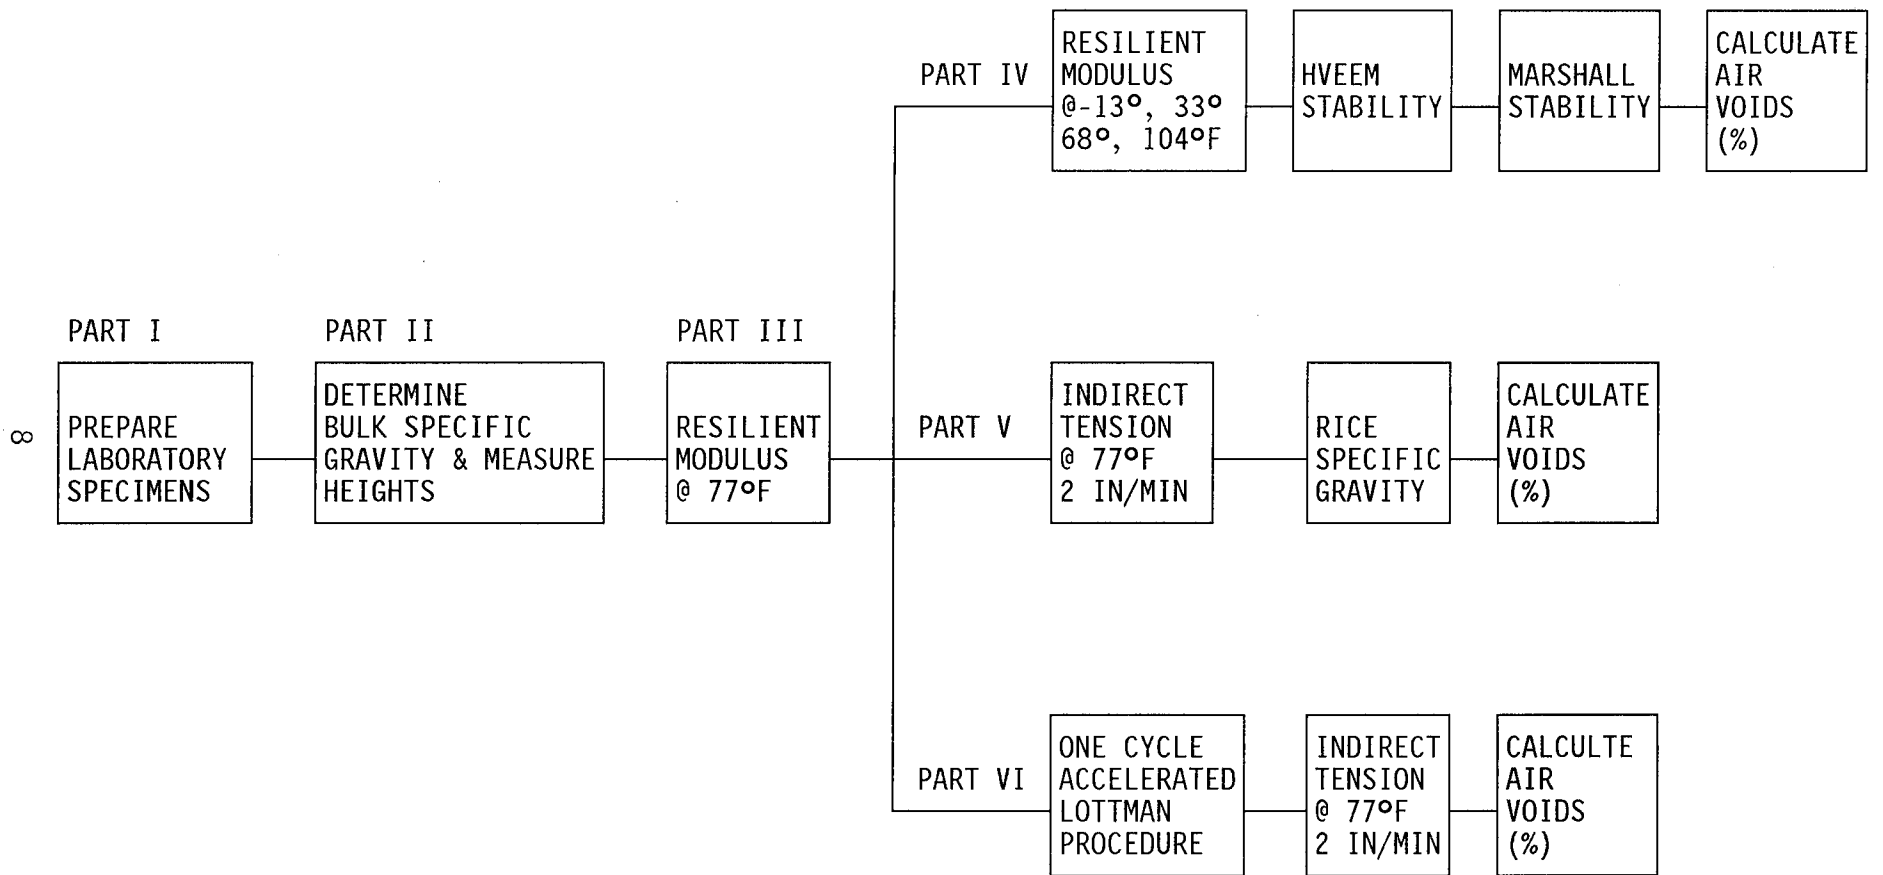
8

PART I

PREPARE LABORATORY SPECIMENS

PART II

DETERMINE BULK SPECIFIC GRAVITY & MEASURE HEIGHTS

PART III

RESILIENT MODULUS @ 77°F

PART IV

RESILIENT MODULUS @-13°, 33° 68°, 104°F

HVEEM STABILITY

MARSHALL STABILITY

CALCULATE AIR VOIDS (%)

PART V

INDIRECT TENSION @ 77°F 2 IN/MIN

RICE SPECIFIC GRAVITY

CALCULATE AIR VOIDS (%)

PART VI

ONE CYCLE ACCELERATED LOTTMAN PROCEDURE

INDIRECT TENSION @ 77°F 2 IN/MIN

CALCULTE AIR VOIDS (%)